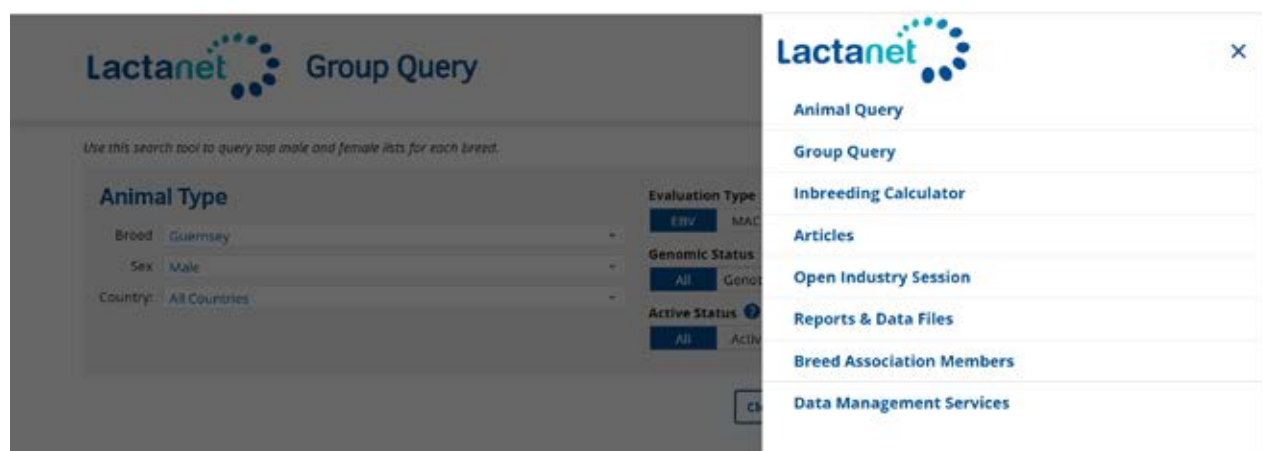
Lactanet Group Query

Use this search tool to query top male and female lists for each breed.

Animal Type

Breed Guernsey

Sex Male

Country: All Countries

Evaluation Type

EBV MAC

Genomic Status

All Genot

Active Status

All Activ

Ch

Lactanet

×

Animal Query

Group Query

Inbreeding Calculator

Articles

Open Industry Session

Reports & Data Files

Breed Association Members

Data Management Services